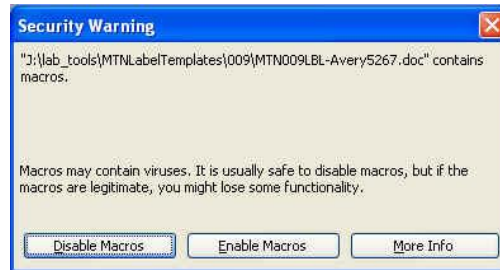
Security Warning

"J:\lab_tools\MTNLabelTemplates\009\MTN009LBL-Avery5267.doc" contains macros.

Macros may contain viruses. It is usually safe to disable macros, but if the macros are legitimate, you might lose some functionality.

Disable Macros | Enable Macros | More Info